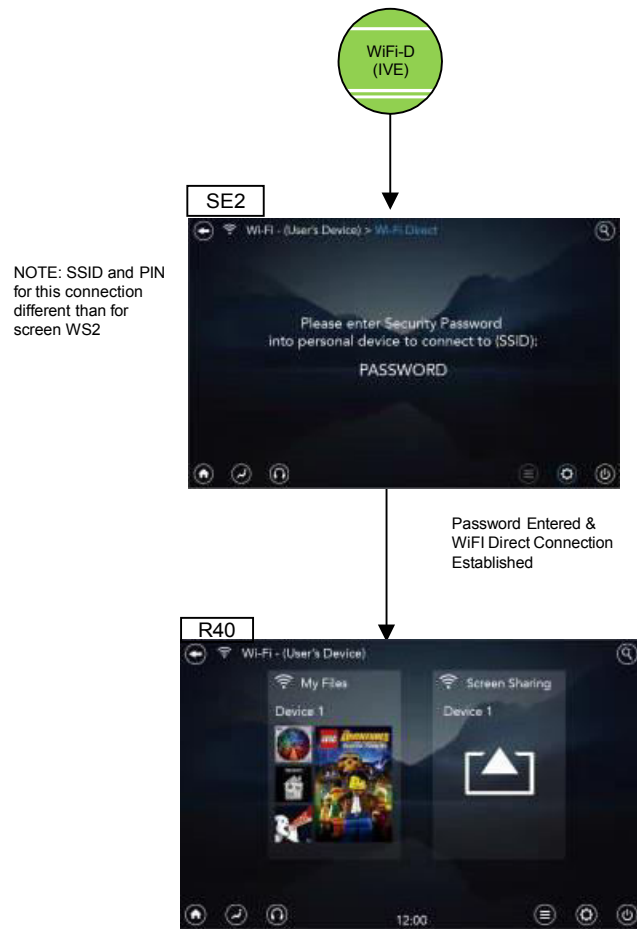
WiFi-D
(IVE)

SE2

Wi-Fi - (User's Device) > Wi-Fi Direct

NOTE: SSID and PIN for this connection different than for screen WS2

Please enter Security Password into personal device to connect to (SSID):

PASSWORD

Password Entered & WiFI Direct Connection Established

R40

Wi-Fi - (User's Device)

My Files

Device 1

Screen Sharing

Device 1

12:00